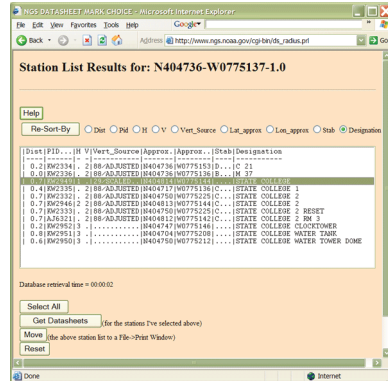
NGS DATASHEET MARK CHOICE - Microsoft Internet Explorer

File Edit View Favorites Tools Help Google

Back Address http://www.ngs.noaa.gov/cgi-bin/ds_radius.prl Go

Station List Results for: N404736-W0775137-1.0

Help

Re-Sort-By Dist Pid H V Vert_Source Lat_approx Lon_approx Stab Designation

|Dist|PID...|H V|Vert_Source|Approx..|Approx..|Stab|Designation
|----|------|- -|-----------|--------|--------|----|-----------
| 0.2|KW2334|. 2|88-ADJUSTED|N404736|W0775153|D|C 21
| 0.0|KW2336|. 2|88-ADJUSTED|N404750|W0775136|B|M 37
| 0.7|KW2401|. 2|88-SCALED|N404814|W0775144|.|STATE COLLEGE
| 0.4|KW2335|. 2|88-ADJUSTED|N404717|W0775136|C|STATE COLLEGE 1
| 0.7|KW2332|. 2|88-ADJUSTED|N404750|W0775225|C|STATE COLLEGE 2
| 0.7|KW2946|. 2|88-ADJUSTED|N404813|W0775144|C|STATE COLLEGE 2
| 0.7|KW2333|. 2|88-ADJUSTED|N404750|W0775225|C|STATE COLLEGE 2 RESET
| 0.7|KW2321|. 2|88-ADJUSTED|N404812|W0775142|C|STATE COLLEGE 2 RM 3
| 0.2|KW2952|3 .|..........|N404747|W0775146|.|STATE COLLEGE CLOCKTOWER
| 0.8|KW2951|3 .|..........|N404704|W0775208|.|STATE COLLEGE WATER TANK
| 0.6|KW2950|3 .|..........|N404750|W0775212|.|STATE COLLEGE WATER TOWER DOME

Database retrieval time = 00:00:02

Select All

Get Datasheets (for the stations I've selected above)

Move (the above station list to a File->Print Window)

Reset

Done Internet